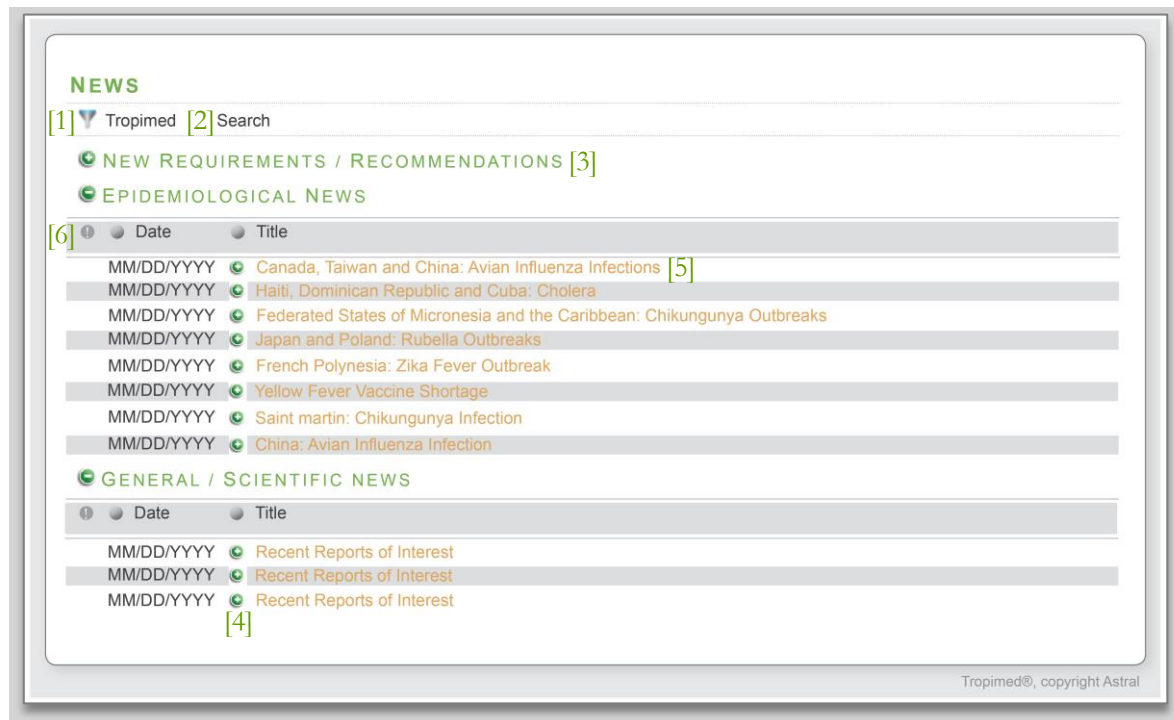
NEWS

[1] Tropimed [2] Search

NEW REQUIREMENTS / RECOMMENDATIONS [3]

EPIDEMIOLOGICAL NEWS

| [6] | Date | Title |
|---|---|---|
| | MM/DD/YYYY | Canada, Taiwan and China: Avian Influenza Infections [5] |
| | MM/DD/YYYY | Haiti, Dominican Republic and Cuba: Cholera |
| | MM/DD/YYYY | Federated States of Micronesia and the Caribbean: Chikungunya Outbreaks |
| | MM/DD/YYYY | Japan and Poland: Rubella Outbreaks |
| | MM/DD/YYYY | French Polynesia: Zika Fever Outbreak |
| | MM/DD/YYYY | Yellow Fever Vaccine Shortage |
| | MM/DD/YYYY | Saint martin: Chikungunya Infection |
| | MM/DD/YYYY | China: Avian Influenza Infection |

GENERAL / SCIENTIFIC NEWS

| | Date | Title |
|---|---|---|
| | MM/DD/YYYY | Recent Reports of Interest |
| | MM/DD/YYYY | Recent Reports of Interest |
| | MM/DD/YYYY | Recent Reports of Interest |

[4]

Tropimed®, copyright Astral